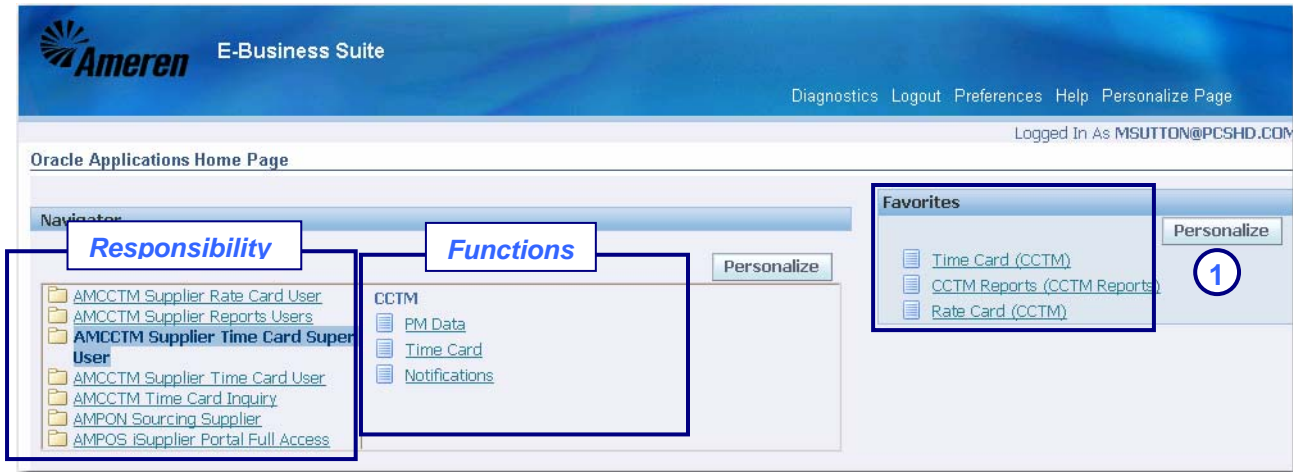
Ameren E-Business Suite

Diagnostics Logout Preferences Help Personalize Page

Logged In As MSUTTON@PCSHD.COM

Oracle Applications Home Page

Navigator

Responsibility

Functions

Personalize

AMCCTM Supplier Rate Card User
AMCCTM Supplier Reports Users
AMCCTM Supplier Time Card Super User
AMCCTM Supplier Time Card User
AMCCTM Time Card Inquiry
AMPON Sourcing Supplier
AMPOS iSupplier Portal Full Access

CCTM
PM Data
Time Card
Notifications

Favorites

Personalize

Time Card (CCTM)
CCTM Reports (CCTM Reports)
Rate Card (CCTM)

1